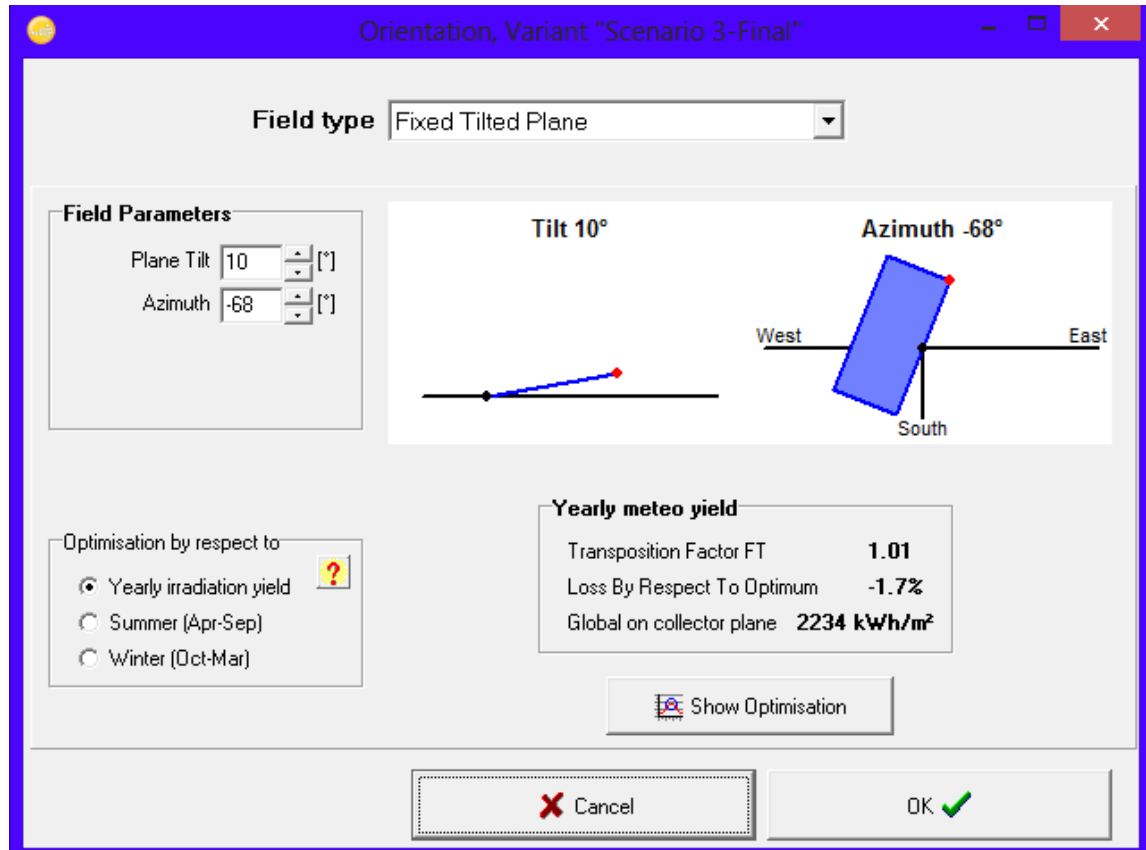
Orientation, Variant "Scenario 3-Final"

Field type Fixed Tilted Plane

Field Parameters
Plane Tilt 10 [°]
Azimuth -68 [°]

Tilt 10°

Azimuth -68°
West
East
South

Optimisation by respect to
Yearly irradiation yield
Summer (Apr-Sep)
Winter (Oct-Mar)
?

Yearly meteo yield
Transposition Factor FT 1.01
Loss By Respect To Optimum -1.7%
Global on collector plane 2234 kWh/m²

Show Optimisation

Cancel
OK